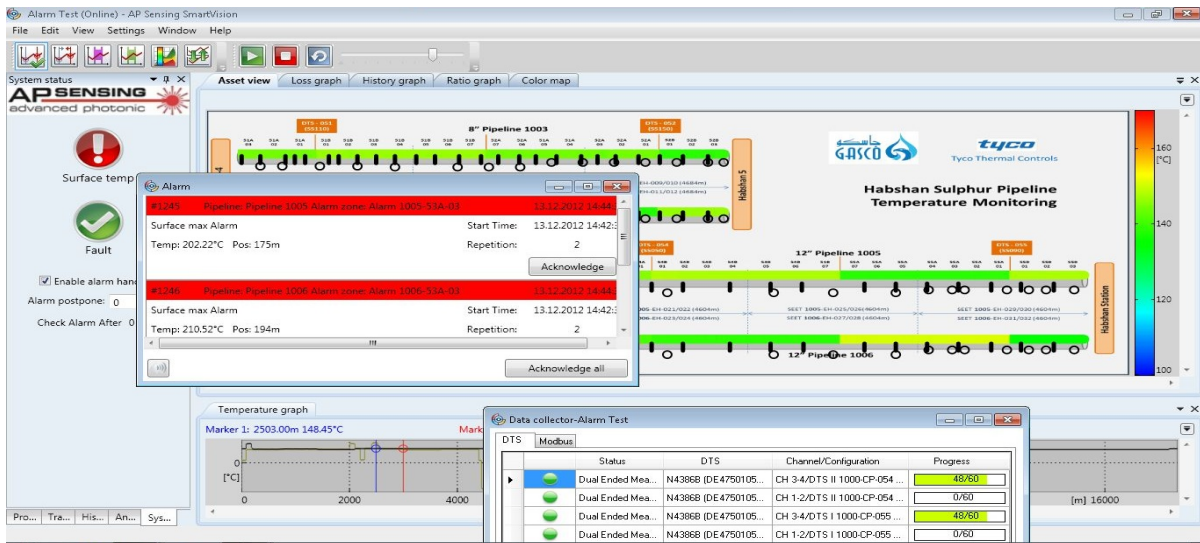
Alarm Test (Online) - AP Sensing SmartVision

File Edit View Settings Window Help

System status

AP SENSING
advanced photonic

Surface temp

Fault

Enable alarm hand

Alarm postpone: 0

Check Alarm After 0

Asset view | Loss graph | History graph | Ratio graph | Color map

DTS - 051

8" Pipeline 1003

DTS - 052

GASCO

tyco
Tyco Thermal Controls

Habshan Sulphur Pipeline
Temperature Monitoring

Habshan 5

12" Pipeline 1005

DTS - 054

DTS - 055

Habshan Station

12" Pipeline 1006

160
[°C]
140
120
100

Alarm

#1245 Pipeline: Pipeline 1005 Alarm zone: Alarm 1005-53A-03 13.12.2012 14:44:

Surface max Alarm | Start Time: 13.12.2012 14:42:3

Temp: 202.22°C Pos: 175m | Repetition: 2

Acknowledge

#1246 Pipeline: Pipeline 1006 Alarm zone: Alarm 1006-53A-03 13.12.2012 14:44:

Surface max Alarm | Start Time: 13.12.2012 14:42:3

Temp: 210.52°C Pos: 194m | Repetition: 2

Acknowledge all

Temperature graph

Marker 1: 2503.00m 148.45°C

Mark

0
[°C]
0 2000 4000
[m] 16000

Pro... Tra... His... An... Sys...

Data collector-Alarm Test

DTS | Modbus

| | Status | DTS | Channel/Configuration | Progress |
|---|---|---|---|---|
| ▶ | Dual Ended Mea... | N4386B (DE4750105... | CH 3-4/DTS II 1000-CP-054 ... | 48/60 |
| | Dual Ended Mea... | N4386B (DE4750105... | CH 1-2/DTS II 1000-CP-054 ... | 0/60 |
| | Dual Ended Mea... | N4386B (DE4750105... | CH 3-4/DTS I 1000-CP-055 ... | 48/60 |
| | Dual Ended Mea... | N4386B (DE4750105... | CH 1-2/DTS I 1000-CP-055 ... | 0/60 |